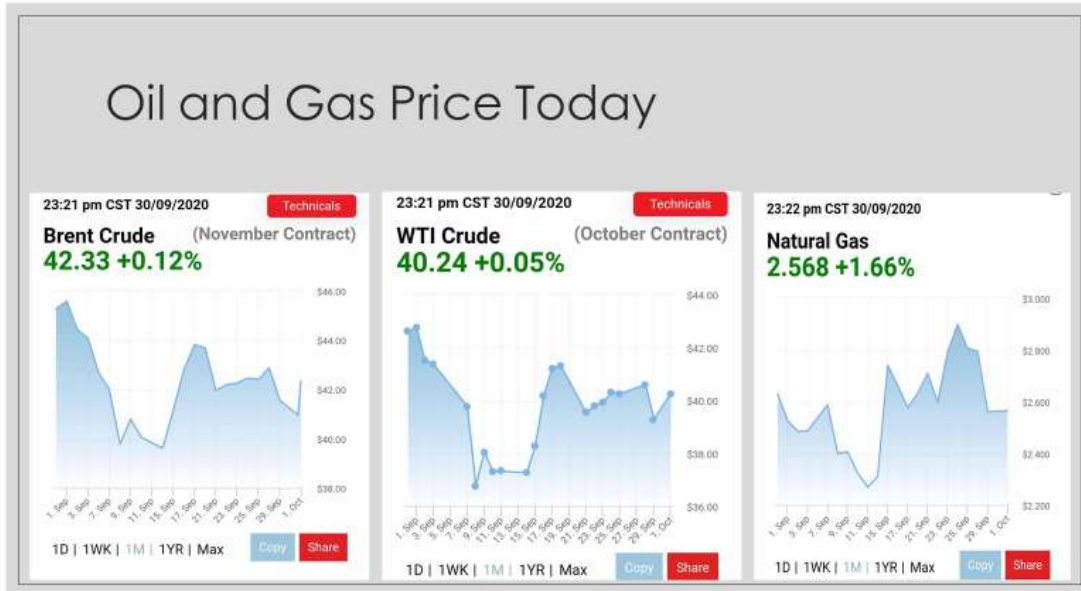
Oil and Gas Price Today

23:21 pm CST 30/09/2020
Technicals
Brent Crude (November Contract)
42.33 +0.12%

$46.00
$44.00
$42.00
$40.00
$38.00

1. Sep 3. Sep 7. Sep 9. Sep 11. Sep 15. Sep 17. Sep 21. Sep 23. Sep 25. Sep 29. Sep 1. Oct

1D | 1WK | 1M | 1YR | Max
Copy
Share

23:21 pm CST 30/09/2020
Technicals
WTI Crude (October Contract)
40.24 +0.05%

$44.00
$42.00
$40.00
$38.00
$36.00

1. Sep 3. Sep 5. Sep 7. Sep 9. Sep 11. Sep 13. Sep 15. Sep 17. Sep 19. Sep 21. Sep 23. Sep 25. Sep 27. Sep 29. Sep 1. Oct

1D | 1WK | 1M | 1YR | Max
Copy
Share

23:22 pm CST 30/09/2020
Natural Gas
2.568 +1.66%

$3.000
$2.800
$2.600
$2.400
$2.200

1. Sep 3. Sep 7. Sep 9. Sep 11. Sep 15. Sep 17. Sep 21. Sep 23. Sep 25. Sep 29. Sep 1. Oct

1D | 1WK | 1M | 1YR | Max
Copy
Share